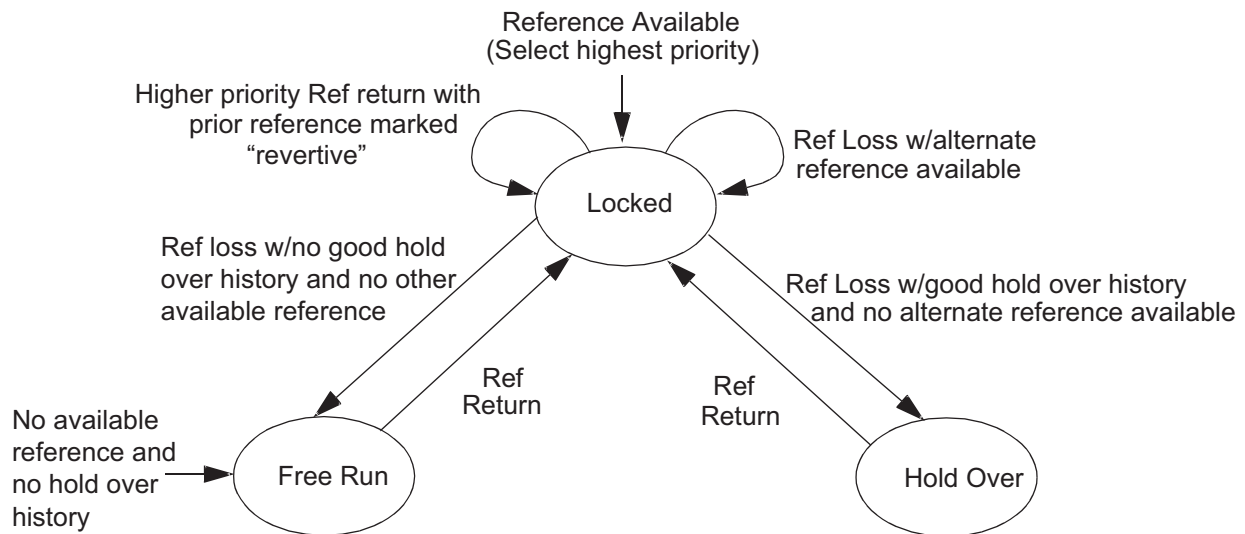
Reference Available
(Select highest priority)

Higher priority Ref return with prior reference marked “revertive”

Ref Loss w/alternate reference available

Locked

Ref loss w/no good hold over history and no other available reference

Ref Loss w/good hold over history and no alternate reference available

Ref Return

Ref Return

No available reference and no hold over history

Free Run

Hold Over